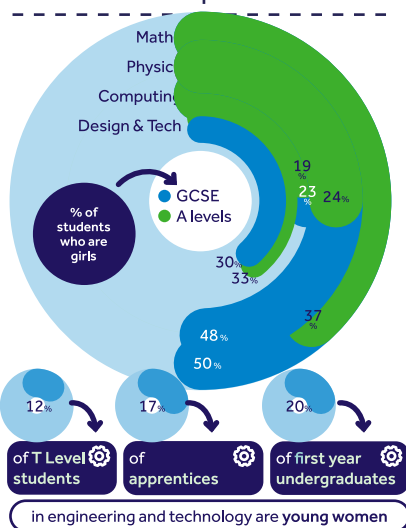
Maths
Physics
Computing
Design & Tech

% of students who are girls

GCSE
A levels

19%
23%
24%
30%
33%
37%
48%
50%

12%
of T Level students

17%
of apprentices

20%
of first year undergraduates

in engineering and technology are young women